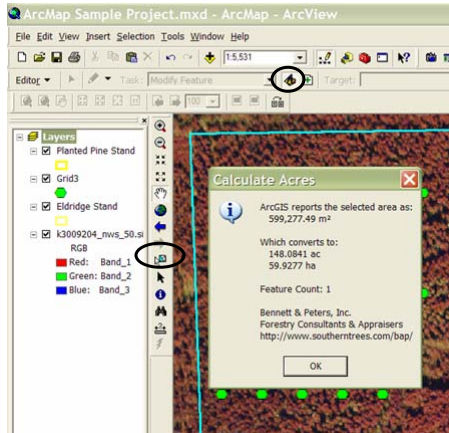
ArcMap Sample Project.mxd - ArcMap - ArcView

File Edit View Insert Selection Tools Window Help

1:5,531

Editor ▾ Task: Modify Feature Target:

100

Layers
Planted Pine Stand
Grid3
Eldridge Stand
k3009204_nws_50.si
RGB
Red: Band_1
Green: Band_2
Blue: Band_3

Calculate Acres

ArcGIS reports the selected area as:
599,277.49 m²

Which converts to:
148.0841 ac
59.9277 ha

Feature Count: 1

Bennett & Peters, Inc.
Forestry Consultants & Appraisers
http://www.southerntrees.com/bap/

OK